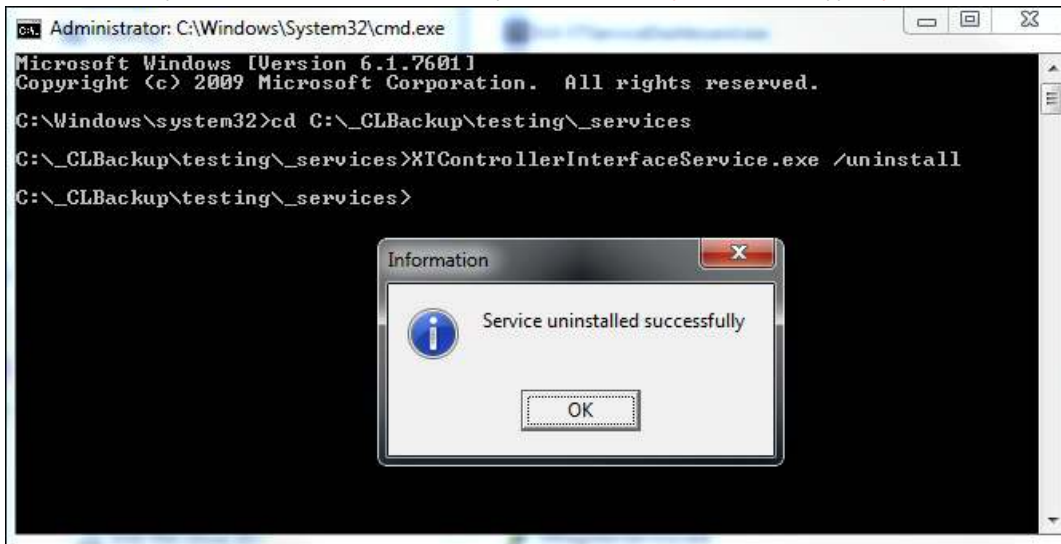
Administrator: C:\Windows\System32\cmd.exe

Microsoft Windows [Version 6.1.7601]
Copyright (c) 2009 Microsoft Corporation. All rights reserved.

C:\Windows\system32>cd C:\_CLBackup\testing\_services

C:\_CLBackup\testing\_services>XTControllerInterfaceService.exe /uninstall

C:\_CLBackup\testing\_services>

Information

Service uninstalled successfully

OK